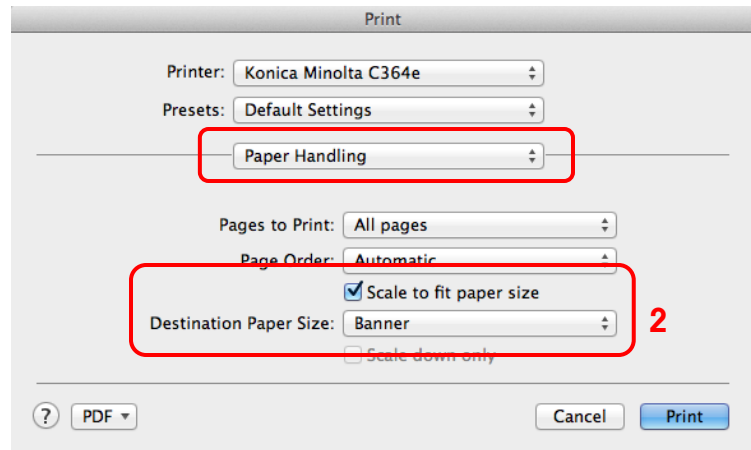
Print

Printer: Konica Minolta C364e

Presets: Default Settings

Paper Handling

Pages to Print: All pages

Page Order: Automatic

Scale to fit paper size

Destination Paper Size: Banner

Scale down only

2

?

PDF

Cancel

Print